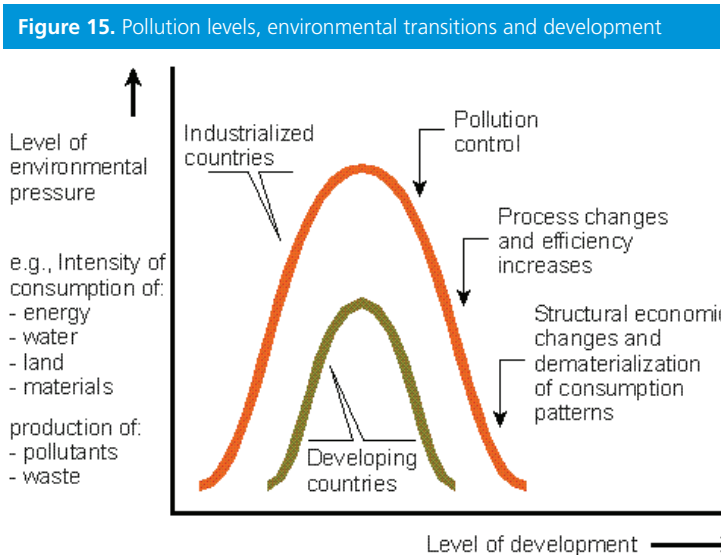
**Figure 15.** Pollution levels, environmental transitions and development

Level of environmental pressure

e.g., Intensity of consumption of:
- energy
- water
- land
- materials

production of:
- pollutants
- waste

Industrialized countries

Pollution control

Process changes and efficiency increases

Structural economi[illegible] changes and dematerialization of consumption patterns

Developing countries

Level of development